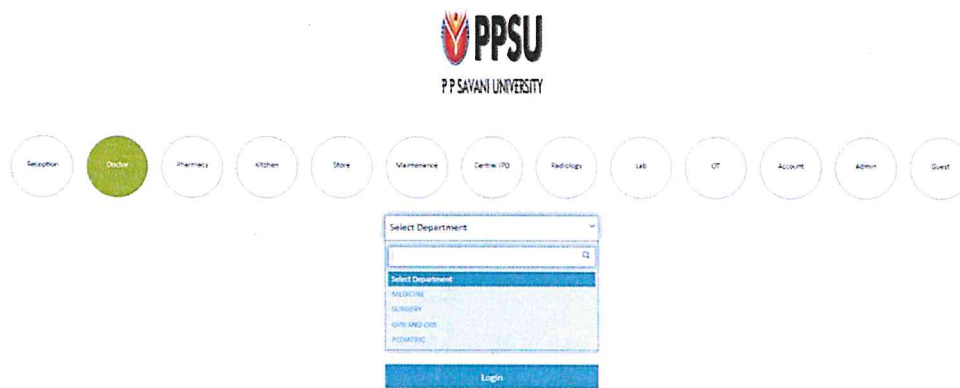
PPSU
P P SAVANI UNIVERSITY

Reception
Doctor
Pharmacy
Kitchen
Store
Maintenance
Central IPD
Radiology
Lab
OT
Account
Admin
Guest

Select Department

Select Department
MEDICINE
SURGERY
GYN AND OBS
PEDIATRIC

Login